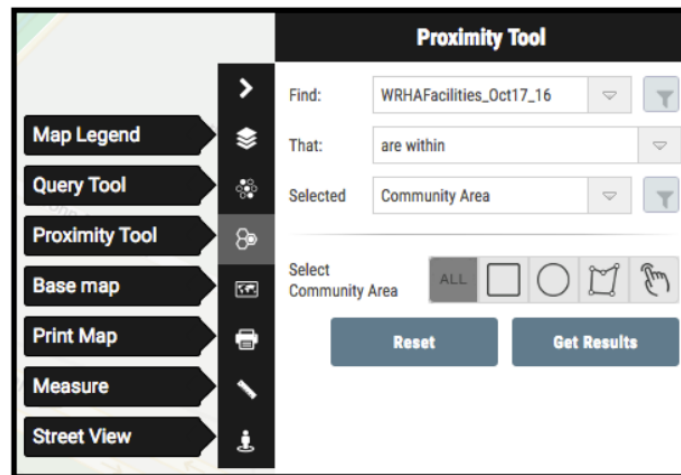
Proximity Tool

>

Map Legend

Query Tool

Proximity Tool

Base map

Print Map

Measure

Street View

Find: WRHAFacilities_Oct17_16

That: are within

Selected Community Area

Select Community Area

ALL

Reset

Get Results